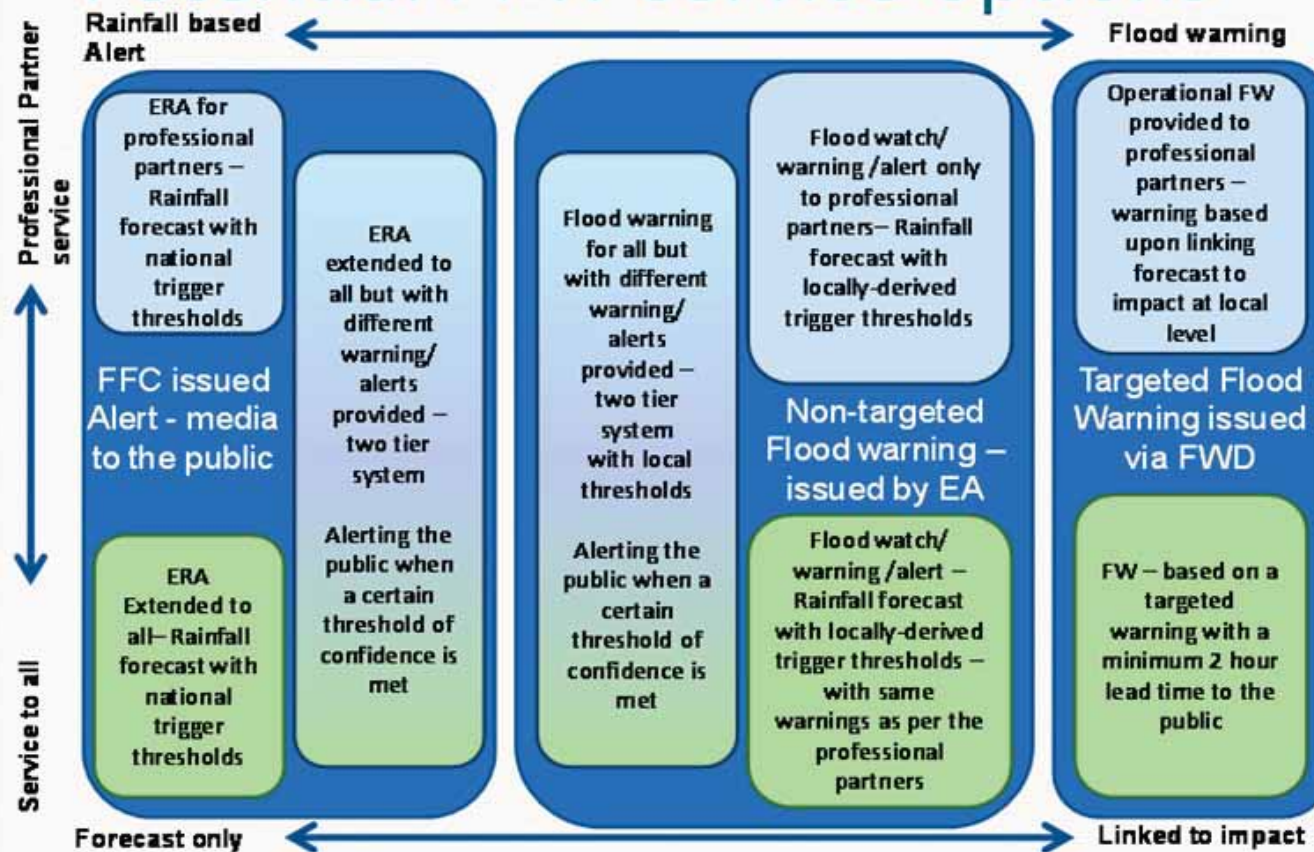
Rainfall based Alert

Flood warning

Professional Partner service

Service to all

ERA for professional partners – Rainfall forecast with national trigger thresholds

ERA extended to all but with different warning/ alerts provided – two tier system

Alerting the public when a certain threshold of confidence is met

FFC issued Alert - media to the public

ERA Extended to all– Rainfall forecast with national trigger thresholds

Flood warning for all but with different warning/ alerts provided – two tier system with local thresholds

Alerting the public when a certain threshold of confidence is met

Flood watch/ warning /alert only to professional partners– Rainfall forecast with locally-derived trigger thresholds

Non-targeted Flood warning – issued by EA

Flood watch/ warning /alert – Rainfall forecast with locally-derived trigger thresholds – with same warnings as per the professional partners

Operational FW provided to professional partners – warning based upon linking forecast to impact at local level

Targeted Flood Warning issued via FWD

FW – based on a targeted warning with a minimum 2 hour lead time to the public

Forecast only

Linked to impact